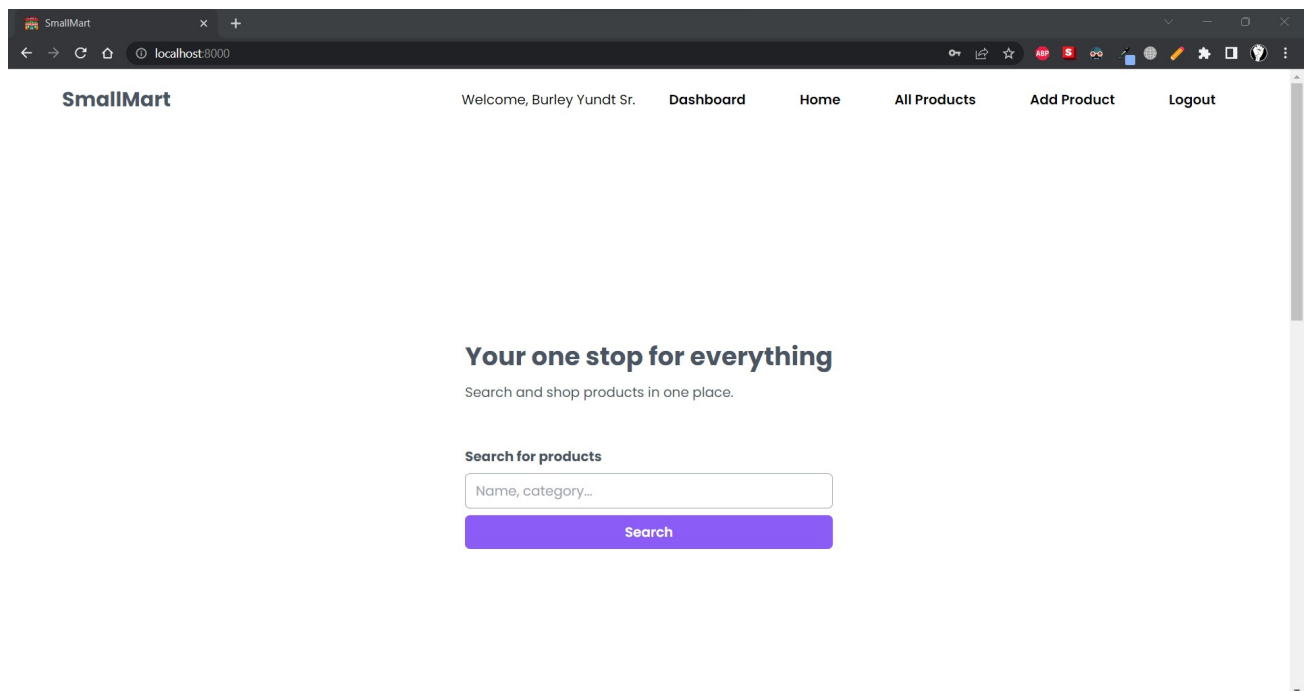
SmallMart

localhost:8000

SmallMart

Welcome, Burley Yundt Sr.

Dashboard

Home

All Products

Add Product

Logout

Your one stop for everything

Search and shop products in one place.

Search for products

Name, category...

Search